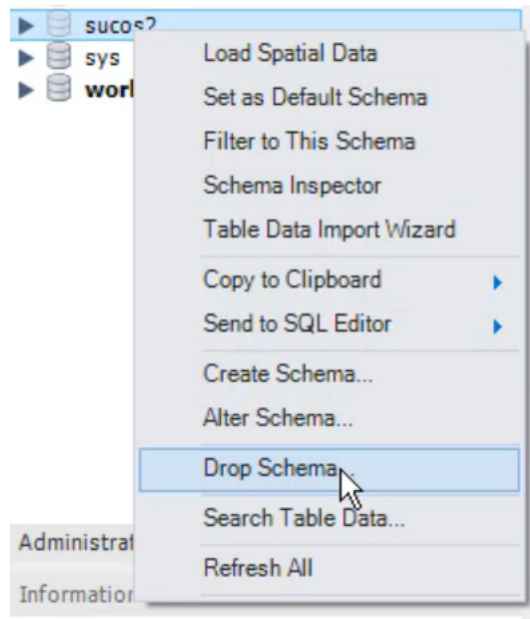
sucos2
sys
worl
Administrat
Information

Load Spatial Data
Set as Default Schema
Filter to This Schema
Schema Inspector
Table Data Import Wizard
Copy to Clipboard
Send to SQL Editor
Create Schema...
Alter Schema...
Drop Schema...
Search Table Data...
Refresh All